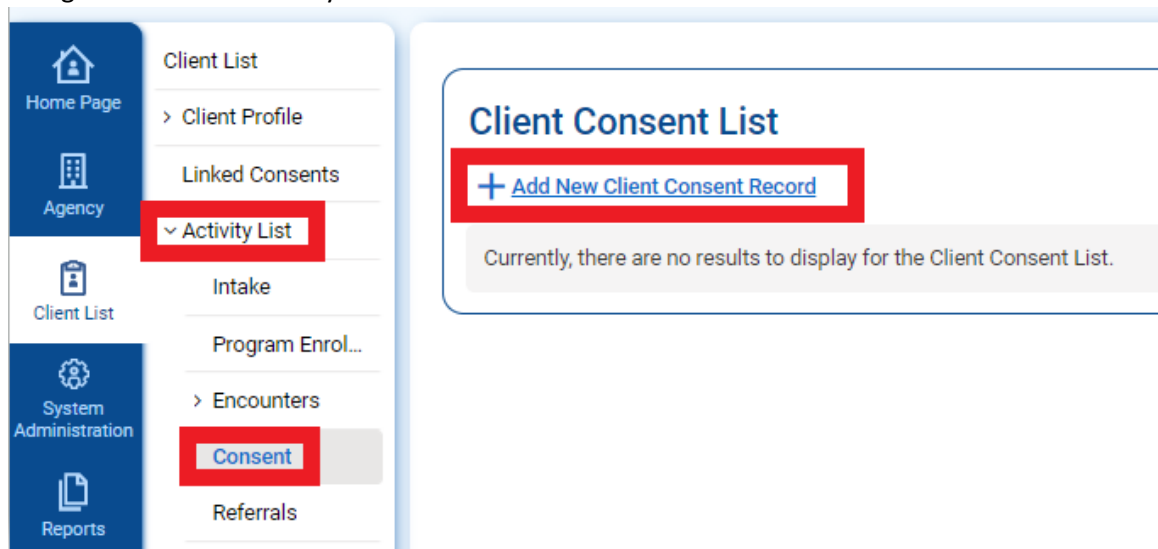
Home Page

Agency

Client List

System Administration

Reports

Client List

> Client Profile

Linked Consents

Activity List

Intake

Program Enrol...

> Encounters

Consent

Referrals

Client Consent List

+ Add New Client Consent Record

Currently, there are no results to display for the Client Consent List.